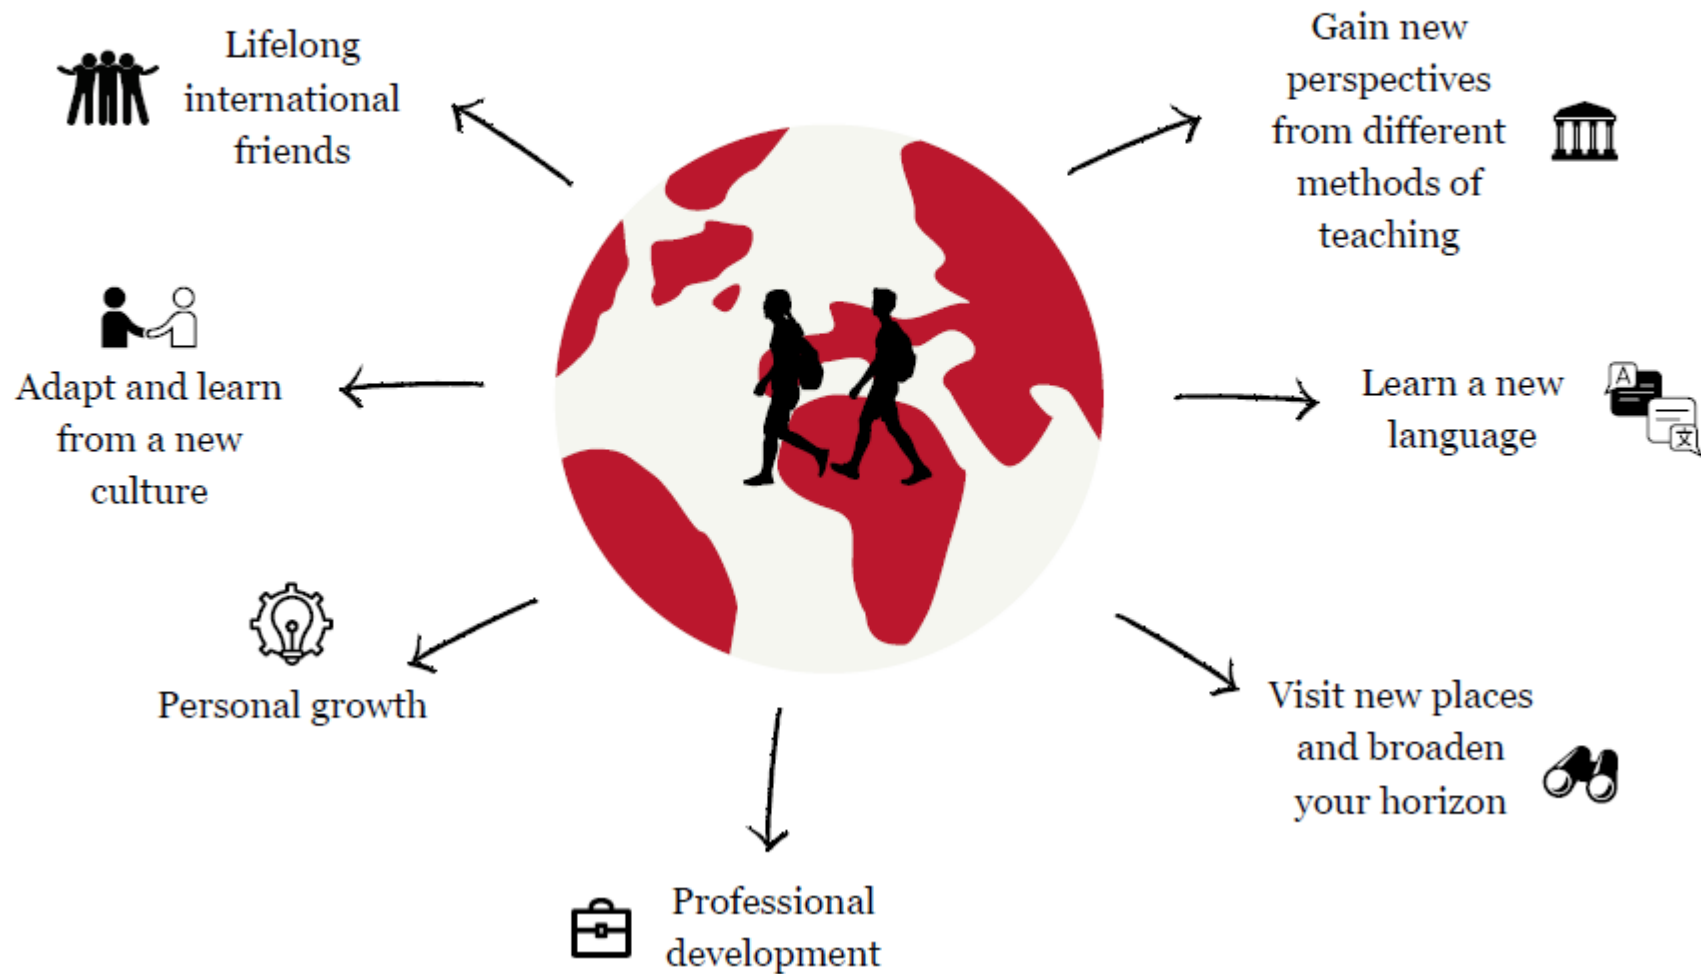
Lifelong international friends

Gain new perspectives from different methods of teaching

Adapt and learn from a new culture

Learn a new language

A

文

Personal growth

Visit new places and broaden your horizon

Professional development